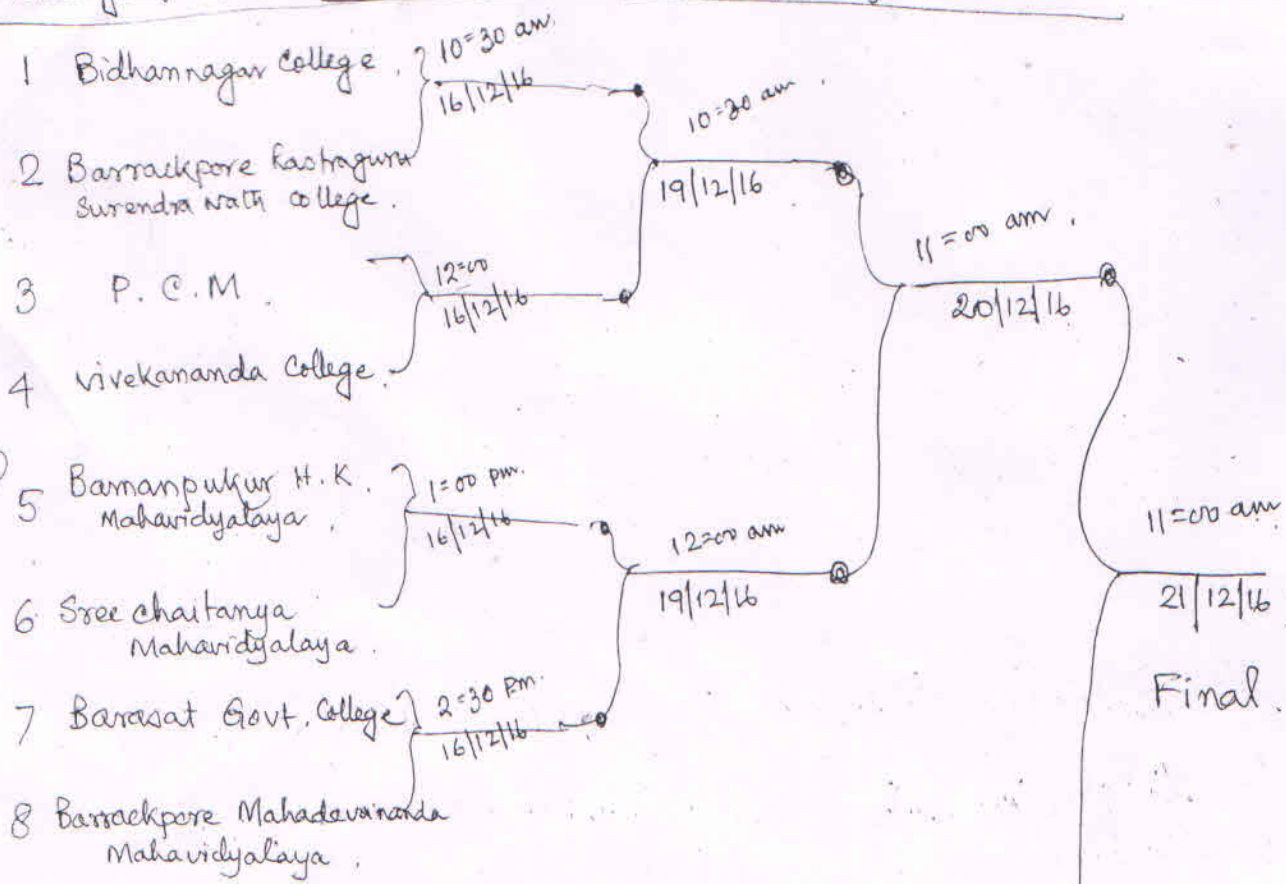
1 Bidhannagar College.
10=30 am
16/12/16

2 Barrackpore Rastraguru Surendra Nath College.

10=30 am.
19/12/16

3 P.C.M.
12=00
16/12/16

4 Vivekananda College.

11=00 am.
20/12/16

5 Bamanpukur H.K. Mahavidyalaya.
1=00 pm.
16/12/16

6 Sree chaitanya Mahavidyalaya.

12=00 am
19/12/16

7 Barasat Govt. College
2=30 P.m.
16/12/16

8 Barrackpore Mahadevananda Mahavidyalaya.

11=00 am
21/12/16
Final.